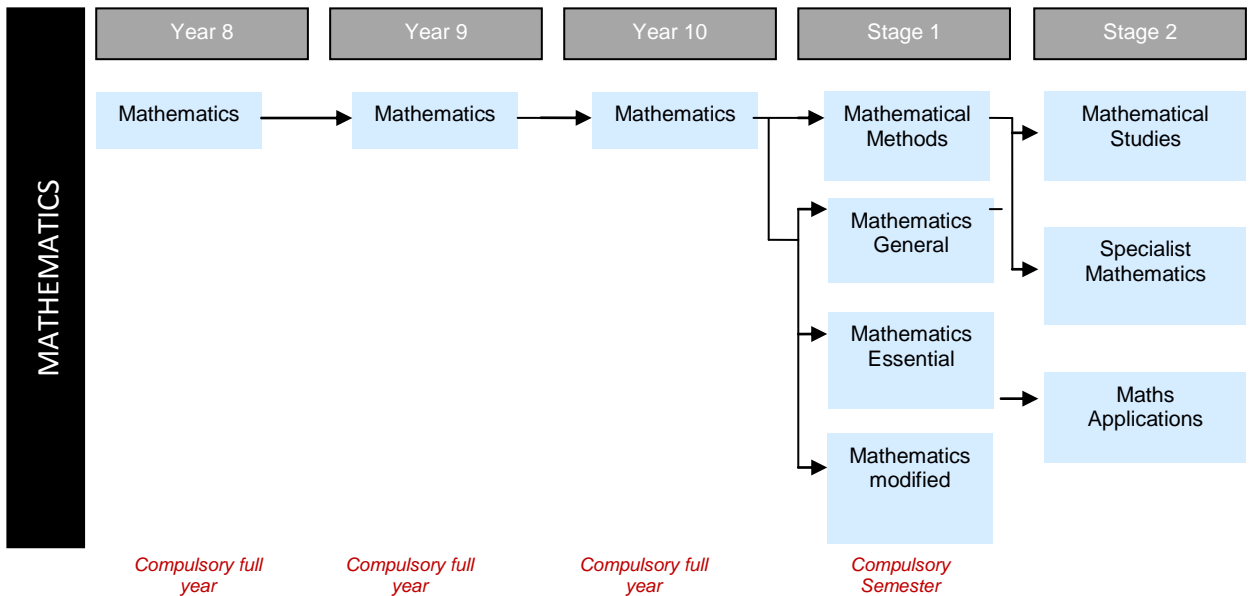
MATHEMATICS

Year 8

Year 9

Year 10

Stage 1

Stage 2

Mathematics

Mathematics

Mathematics

Mathematical Methods

Mathematical Studies

Mathematics General

Specialist Mathematics

Mathematics Essential

Maths Applications

Mathematics modified

Compulsory full year

Compulsory full year

Compulsory full year

Compulsory Semester